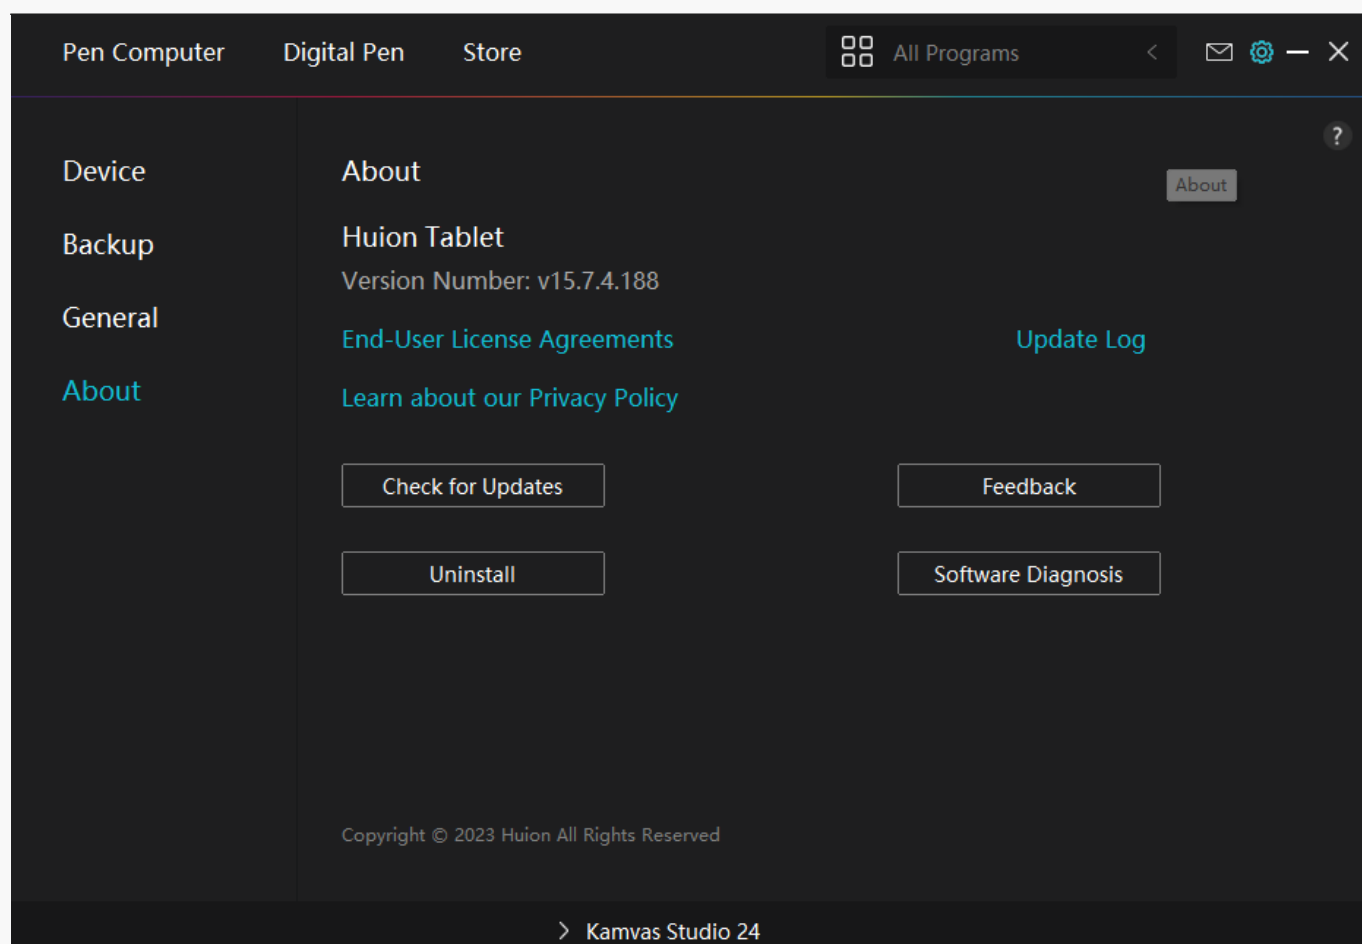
Pen Computer Digital Pen Store

All Programs

Device

Backup

General

About

About

?

About

Huion Tablet

Version Number: v15.7.4.188

End-User License Agreements

Update Log

Learn about our Privacy Policy

Check for Updates

Feedback

Uninstall

Software Diagnosis

Copyright © 2023 Huion All Rights Reserved

Kamvas Studio 24